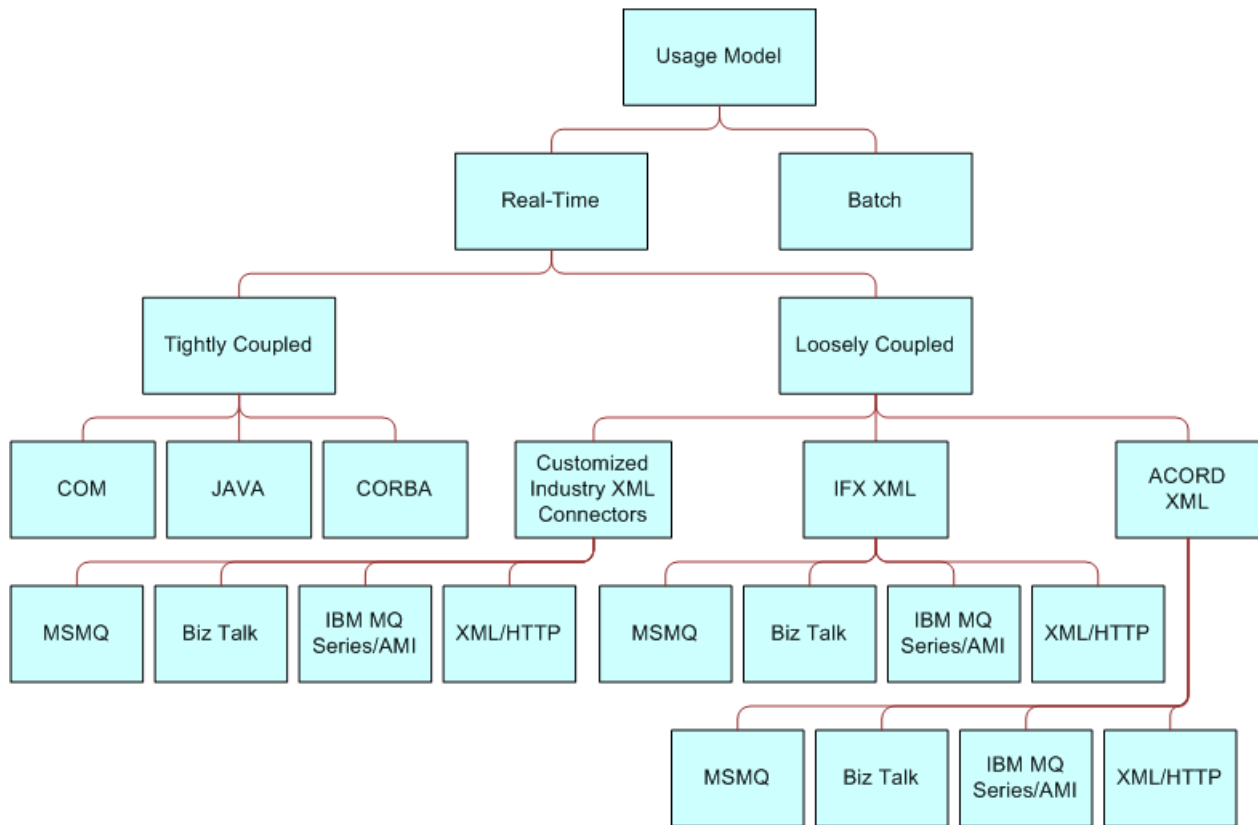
Usage Model

Real-Time

Batch

Tightly Coupled

Loosely Coupled

COM

JAVA

CORBA

Customized Industry XML Connectors

IFX XML

ACORD XML

MSMQ

Biz Talk

IBM MQ Series/AMI

XML/HTTP

MSMQ

Biz Talk

IBM MQ Series/AMI

XML/HTTP

MSMQ

Biz Talk

IBM MQ Series/AMI

XML/HTTP